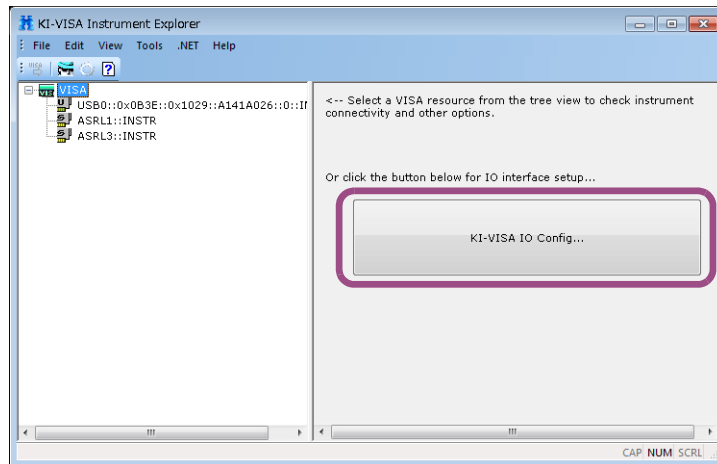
KI-VISA Instrument Explorer

File Edit View Tools .NET Help

VISA
USB0::0x0B3E::0x1029::A141A026::0::II
ASRL1::INSTR
ASRL3::INSTR

<-- Select a VISA resource from the tree view to check instrument connectivity and other options.

Or click the button below for IO interface setup...

KI-VISA IO Config...

CAP NUM SCRL